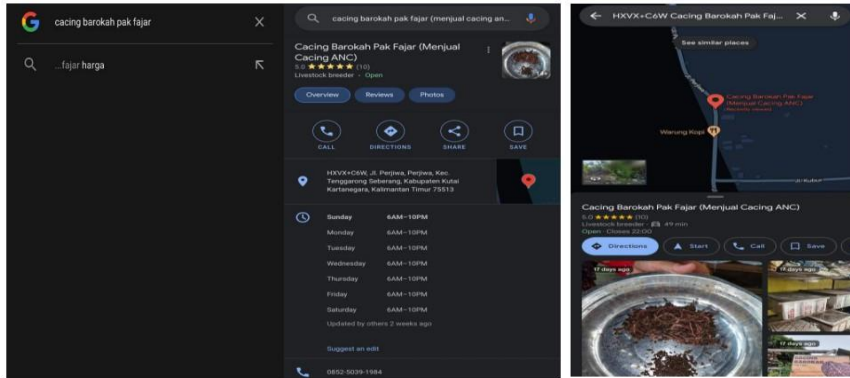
cacing barokah pak fajar

...fajar harga

cacing barokah pak fajar (menjual cacing an...

Cacing Barokah Pak Fajar (Menjual Cacing ANC)
5.0 ★★★★★ (10)
Livestock breeder · Open

Overview Reviews Photos

CALL DIRECTIONS SHARE SAVE

HXVX+C6W, Jl. Perjiwa, Perjiwa, Kec. Tenggarong Seberang, Kabupaten Kutai Kartanegara, Kalimantan Timur 75513

| | |
|---|---|
| Sunday | 6AM–10PM |
| Monday | 6AM–10PM |
| Tuesday | 6AM–10PM |
| Wednesday | 6AM–10PM |
| Thursday | 6AM–10PM |
| Friday | 6AM–10PM |
| Saturday | 6AM–10PM |

Updated by others 2 weeks ago

Suggest an edit

0852-5039-1984

HXVX+C6W Cacing Barokah Pak Faj...

See similar places

Cacing Barokah Pak Fajar (Menjual Cacing ANC)
Recently viewed

Warung Kopi

Cacing Barokah Pak Fajar (Menjual Cacing ANC)
5.0 ★★★★★ (10)
Livestock breeder · 49 min
Open · Closes 22:00

Directions Start Call Save

17 days ago

17 days ago